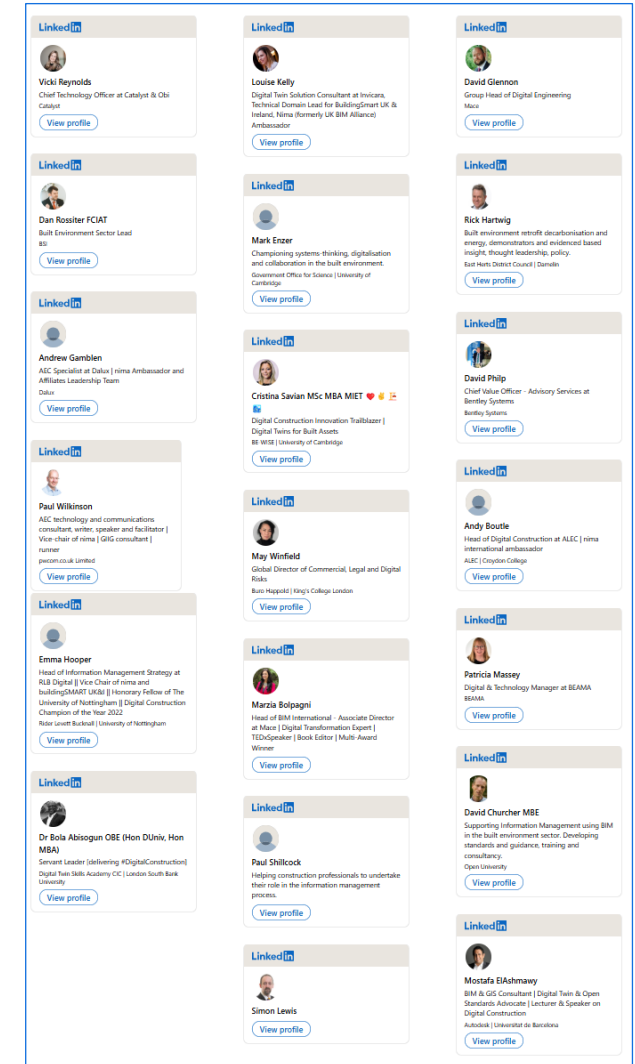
LinkedIn

Vicki Reynolds
Chief Technology Officer at Catalyst & Obi
Catalyst
View profile

LinkedIn

Dan Rossiter FCIAT
Built Environment Sector Lead
BSI
View profile

LinkedIn

Andrew Gamblen
AEC Specialist at Dalux | nima Ambassador and Affiliates Leadership Team
Dalux
View profile

LinkedIn

Paul Wilkinson
AEC technology and communications consultant, writer, speaker and facilitator | Vice-chair of nima | GIIG consultant | runner
pwcom.co.uk Limited
View profile

LinkedIn

Emma Hooper
Head of Information Management Strategy at RLB Digital || Vice Chair of nima and buildingSMART UK&I || Honorary Fellow of The University of Nottingham || Digital Construction Champion of the Year 2022
Rider Levett Bucknall | University of Nottingham
View profile

LinkedIn

Dr Bola Abisogun OBE (Hon DUniv, Hon MBA)
Servant Leader (delivering #DigitalConstruction)
Digital Twin Skills Academy CIC | London South Bank University
View profile

LinkedIn

Louise Kelly
Digital Twin Solution Consultant at Invicara, Technical Domain Lead for BuildingSmart UK & Ireland, Nima (formerly UK BIM Alliance) Ambassador
View profile

LinkedIn

Mark Enzer
Championing systems-thinking, digitalisation and collaboration in the built environment.
Government Office for Science | University of Cambridge
View profile

LinkedIn

Cristina Savian MSc MBA MIET
Digital Construction Innovation Trailblazer | Digital Twins for Built Assets
BE WISE | University of Cambridge
View profile

LinkedIn

May Winfield
Global Director of Commercial, Legal and Digital Risks
Buro Happold | King's College London
View profile

LinkedIn

Marzia Bolpagni
Head of BIM International - Associate Director at Mace | Digital Transformation Expert | TEDxSpeaker | Book Editor | Multi-Award Winner
View profile

LinkedIn

Paul Shillcock
Helping construction professionals to undertake their role in the information management process.
View profile

LinkedIn

Simon Lewis
View profile

LinkedIn

David Glennon
Group Head of Digital Engineering
Mace
View profile

LinkedIn

Rick Hartwig
Built environment retrofit decarbonisation and energy, demonstrators and evidenced based insight, thought leadership, policy.
East Herts District Council | Damelin
View profile

LinkedIn

David Philp
Chief Value Officer - Advisory Services at Bentley Systems
Bentley Systems
View profile

LinkedIn

Andy Boutle
Head of Digital Construction at ALEC | nima international ambassador
ALEC | Croydon College
View profile

LinkedIn

Patricia Massey
Digital & Technology Manager at BEAMA
BEAMA
View profile

LinkedIn

David Churcher MBE
Supporting Information Management using BIM in the built environment sector. Developing standards and guidance, training and consultancy.
Open University
View profile

LinkedIn

Mostafa ElAshmawy
BIM & GIS Consultant | Digital Twin & Open Standards Advocate | Lecturer & Speaker on Digital Construction
Autodesk | Universitat de Barcelona
View profile